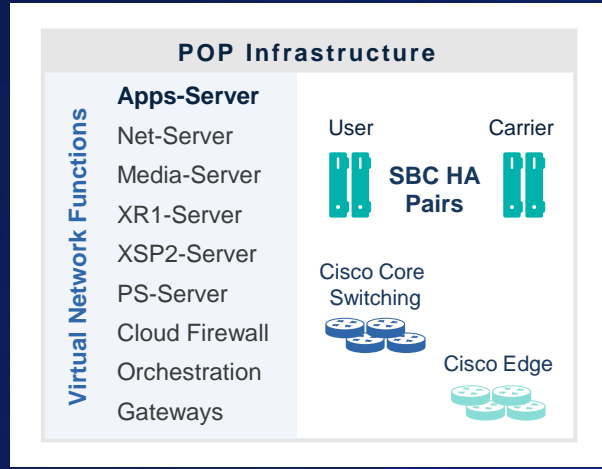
POP Infrastructure

Virtual Network Functions

Apps-Server
Net-Server
Media-Server
XR1-Server
XSP2-Server
PS-Server
Cloud Firewall
Orchestration
Gateways

User

Carrier

SBC HA Pairs

Cisco Core Switching

Cisco Edge